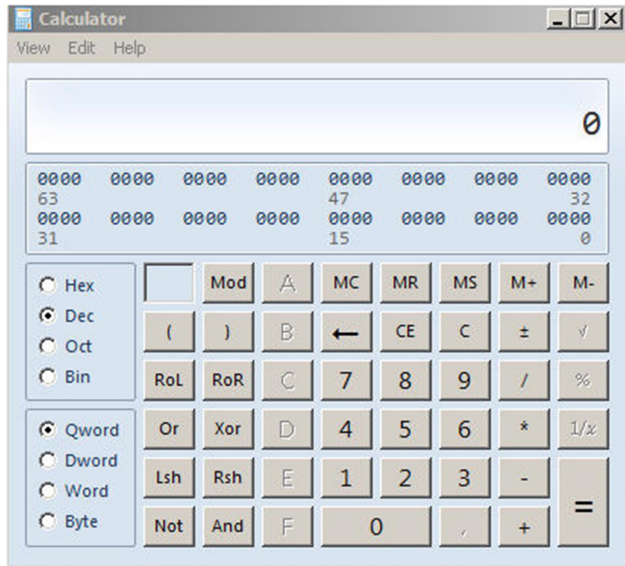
Calculator

View Edit Help

0

0000 0000 0000 0000 0000 0000 0000 0000
63 47 32
0000 0000 0000 0000 0000 0000 0000 0000
31 15 0

Hex
Dec
Oct
Bin

Qword
Dword
Word
Byte

Mod A MC MR MS M+ M-
( ) B ← CE C ± √
RoL RoR C 7 8 9 / %
Or Xor D 4 5 6 * $1/x$
Lsh Rsh E 1 2 3 - =
Not And F 0 , +